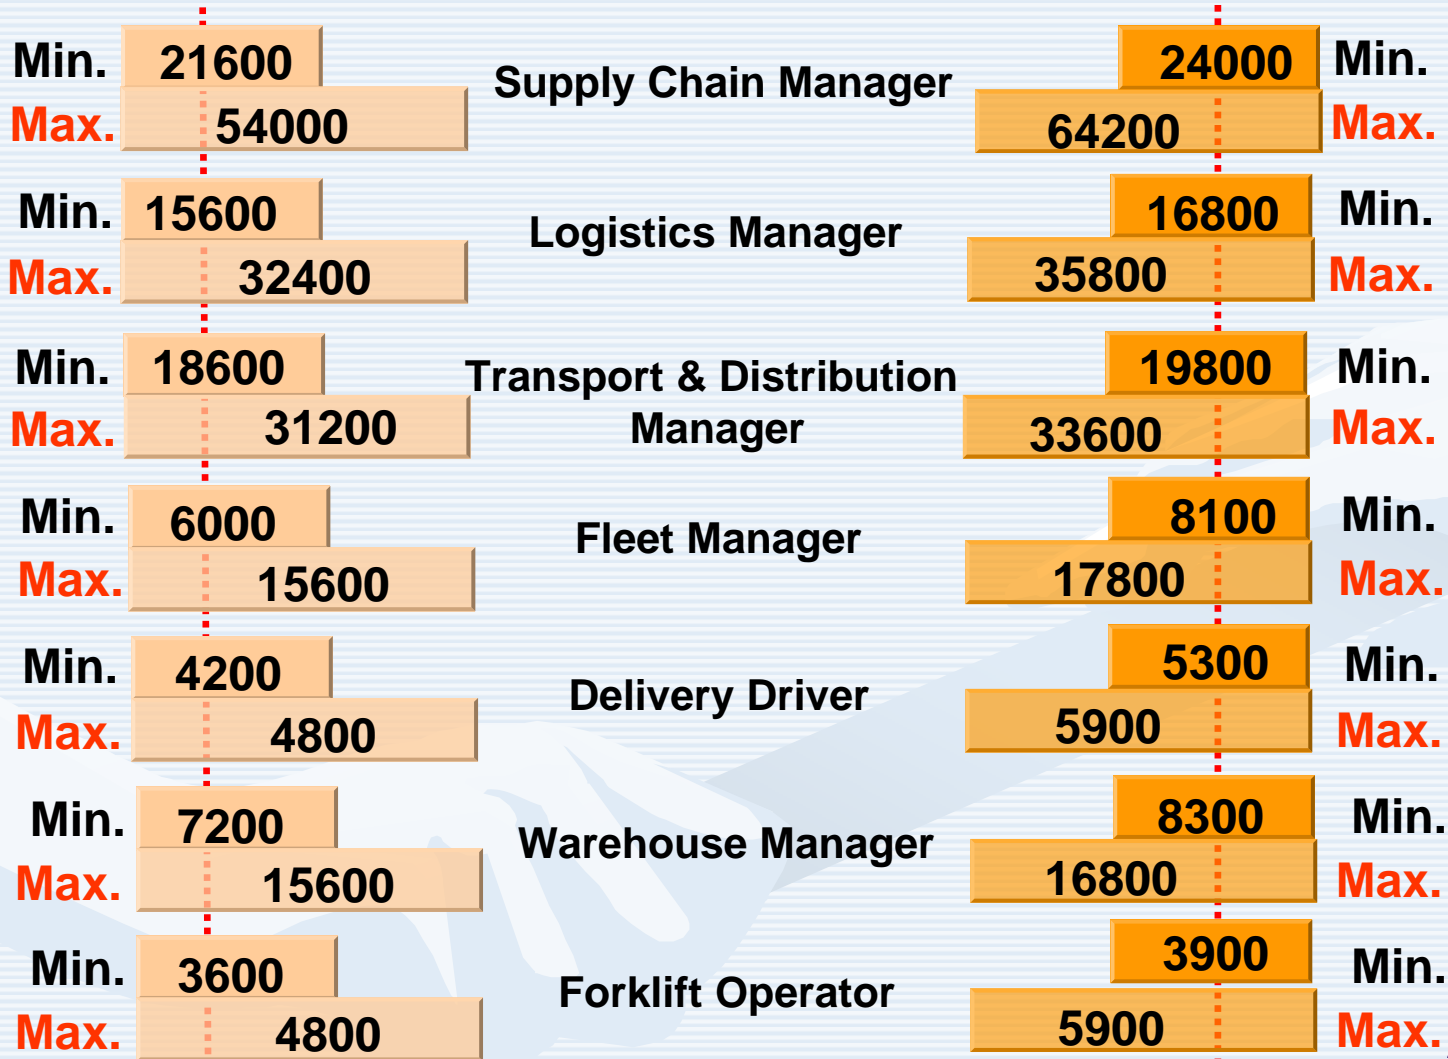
Min. 21600
Max. 54000
Supply Chain Manager
24000 Min.
64200 Max.

Min. 15600
Max. 32400
Logistics Manager
16800 Min.
35800 Max.

Min. 18600
Max. 31200
Transport & Distribution Manager
19800 Min.
33600 Max.

Min. 6000
Max. 15600
Fleet Manager
8100 Min.
17800 Max.

Min. 4200
Max. 4800
Delivery Driver
5300 Min.
5900 Max.

Min. 7200
Max. 15600
Warehouse Manager
8300 Min.
16800 Max.

Min. 3600
Max. 4800
Forklift Operator
3900 Min.
5900 Max.